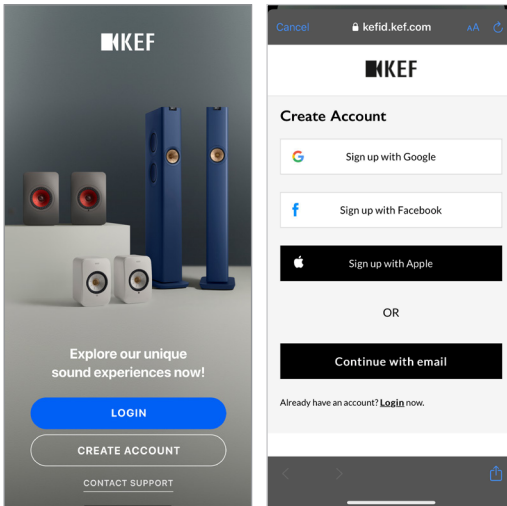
KEF

Explore our unique sound experiences now!

LOGIN

CREATE ACCOUNT

CONTACT SUPPORT

Cancel kefid.kef.com AA

KEF

Create Account

Sign up with Google

Sign up with Facebook

Sign up with Apple

OR

Continue with email

Already have an account? Login now.